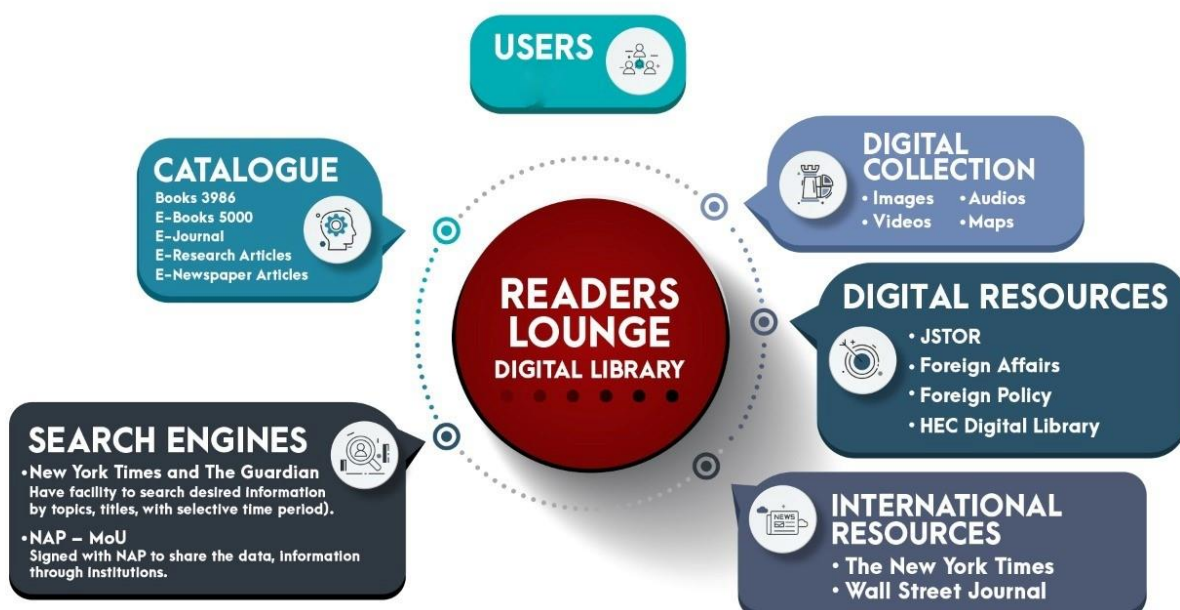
USERS

CATALOGUE
Books 3986
E-Books 5000
E-Journal
E-Research Articles
E-Newspaper Articles

DIGITAL COLLECTION
• Images • Audios
• Videos • Maps

READERS LOUNGE
DIGITAL LIBRARY

DIGITAL RESOURCES
• JSTOR
• Foreign Affairs
• Foreign Policy
• HEC Digital Library

SEARCH ENGINES
•New York Times and The Guardian Have facility to search desired information by topics, titles, with selective time period).
•NAP – MoU Signed with NAP to share the data, information through institutions.

NEWS

INTERNATIONAL RESOURCES
• The New York Times
• Wall Street Journal